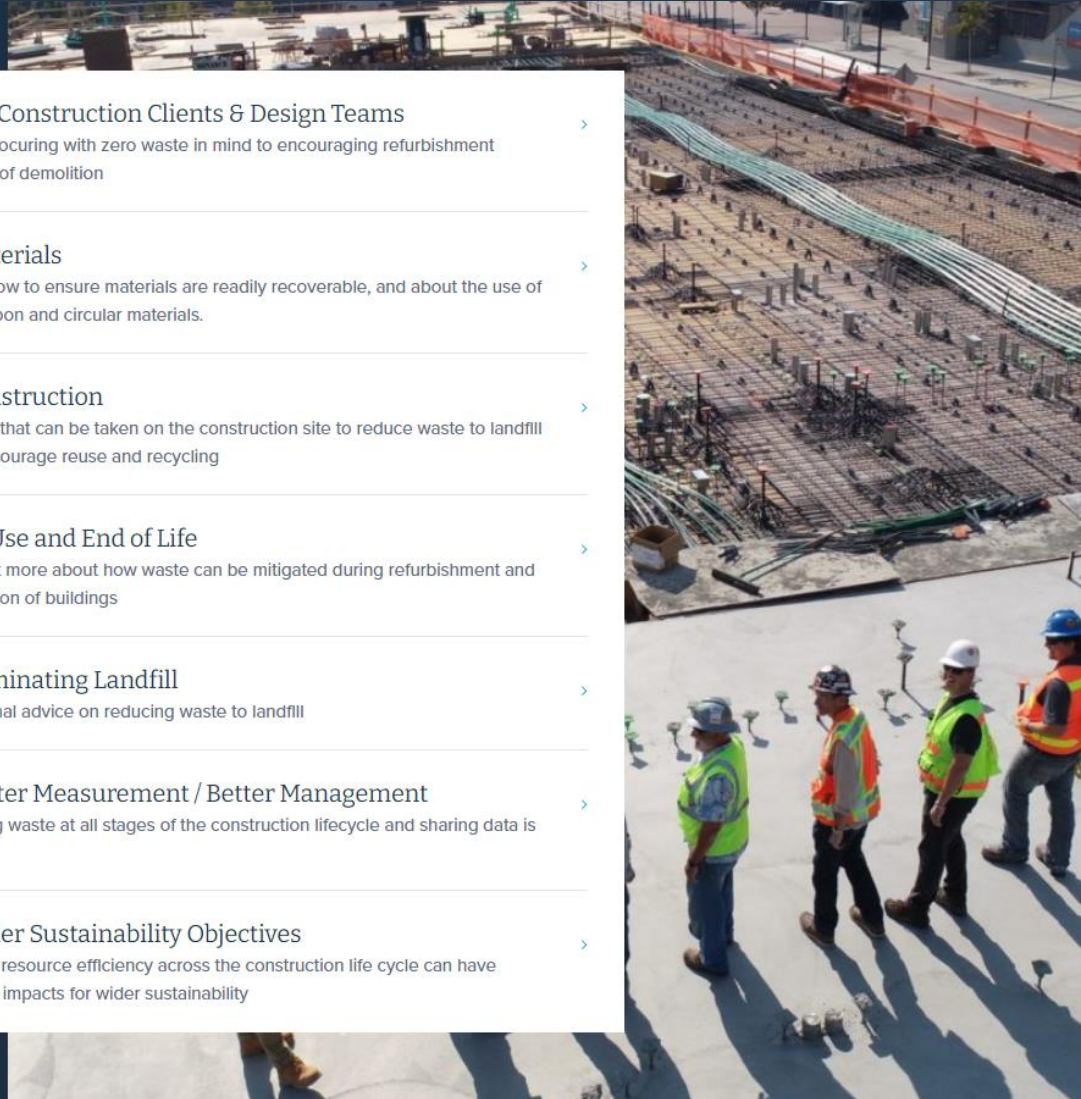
Construction Clients & Design Teams
ocuring with zero waste in mind to encouraging refurbishment of demolition

erials
ow to ensure materials are readily recoverable, and about the use of pon and circular materials.

struction
that can be taken on the construction site to reduce waste to landfill ourage reuse and recycling

Use and End of Life
t more about how waste can be mitigated during refurbishment and on of buildings

ninating Landfill
nal advice on reducing waste to landfill

ter Measurement / Better Management
g waste at all stages of the construction lifecycle and sharing data is

er Sustainability Objectives
resource efficiency across the construction life cycle can have impacts for wider sustainability